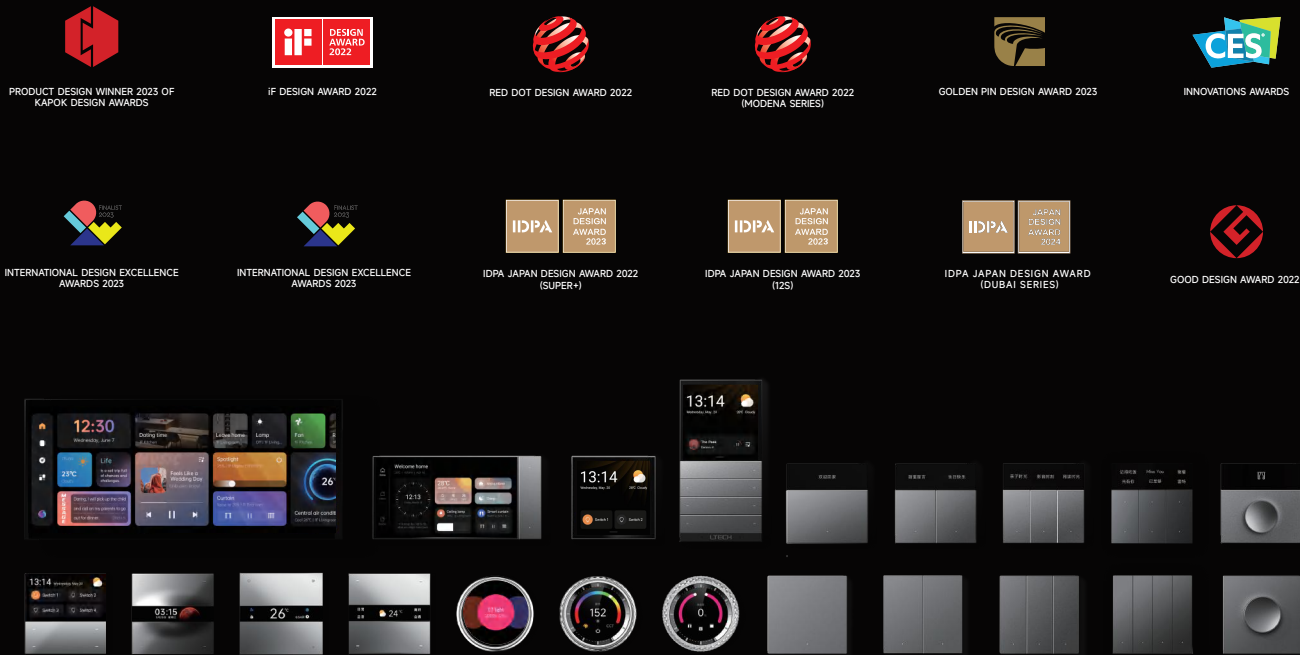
PRODUCT DESIGN WINNER 2023 OF KAPOK DESIGN AWARDS

iF DESIGN AWARD 2022

DESIGN AWARD 2022

RED DOT DESIGN AWARD 2022

RED DOT DESIGN AWARD 2022 (MODENA SERIES)

GOLDEN PIN DESIGN AWARD 2023

CES

INNOVATIONS AWARDS

FINALIST 2023

INTERNATIONAL DESIGN EXCELLENCE AWARDS 2023

FINALIST 2023

INTERNATIONAL DESIGN EXCELLENCE AWARDS 2023

IDPA JAPAN DESIGN AWARD 2023

IDPA JAPAN DESIGN AWARD 2022 (SUPER+)

IDPA JAPAN DESIGN AWARD 2023

IDPA JAPAN DESIGN AWARD 2023 (12S)

IDPA JAPAN DESIGN AWARD 2024

IDPA JAPAN DESIGN AWARD (DUBAI SERIES)

GOOD DESIGN AWARD 2022

12:30
Wednesday, June 7
23°C
Life
Dining time
Leave home
Lamp
Fan
Spotlight
Feels Like a Wedding Day
Curtain
26°
Central air condit

Welcome home
12:13
23°C

13:14
Switch 1
Switch 2

13:14
Wednesday, May 20
LTECH

13:14
Switch 1
Switch 2
Switch 3
Switch 4

03:15

26°

24°

152

0